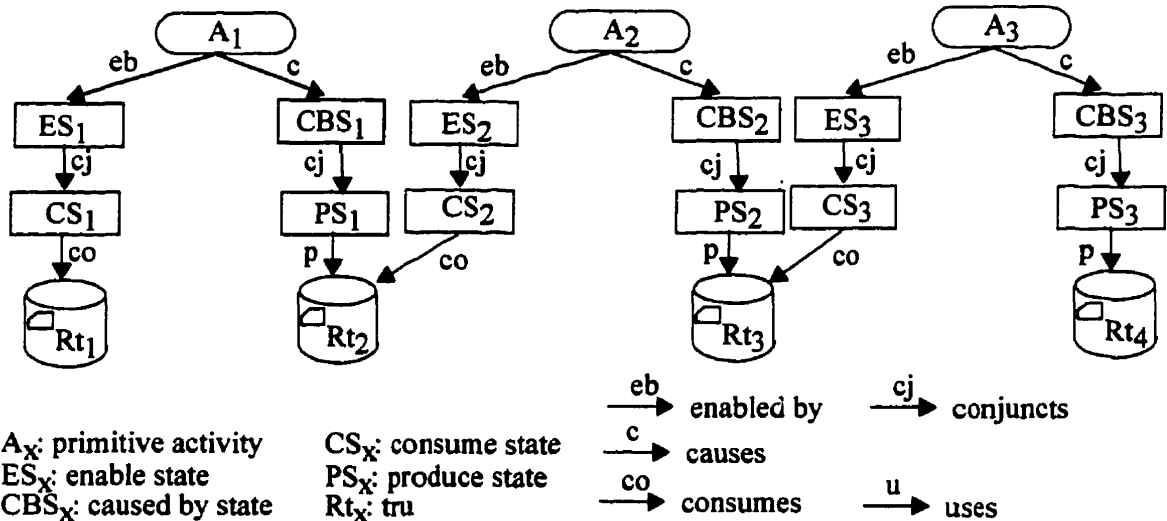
$A_1$

eb

c

$ES_1$

$CBS_1$

cj

cj

$CS_1$

$PS_1$

co

p

$Rt_1$

$A_2$

eb

c

$ES_2$

$CBS_2$

cj

cj

$CS_2$

$PS_2$

co

p

$Rt_2$

$A_3$

eb

c

$ES_3$

$CBS_3$

cj

cj

$CS_3$

$PS_3$

co

p

$Rt_3$

$Rt_4$

$A_X$: primitive activity
$ES_X$: enable state
$CBS_X$: caused by state

$CS_X$: consume state
$PS_X$: produce state
$Rt_X$: tru

eb enabled by
c causes
co consumes

cj conjuncts
u uses